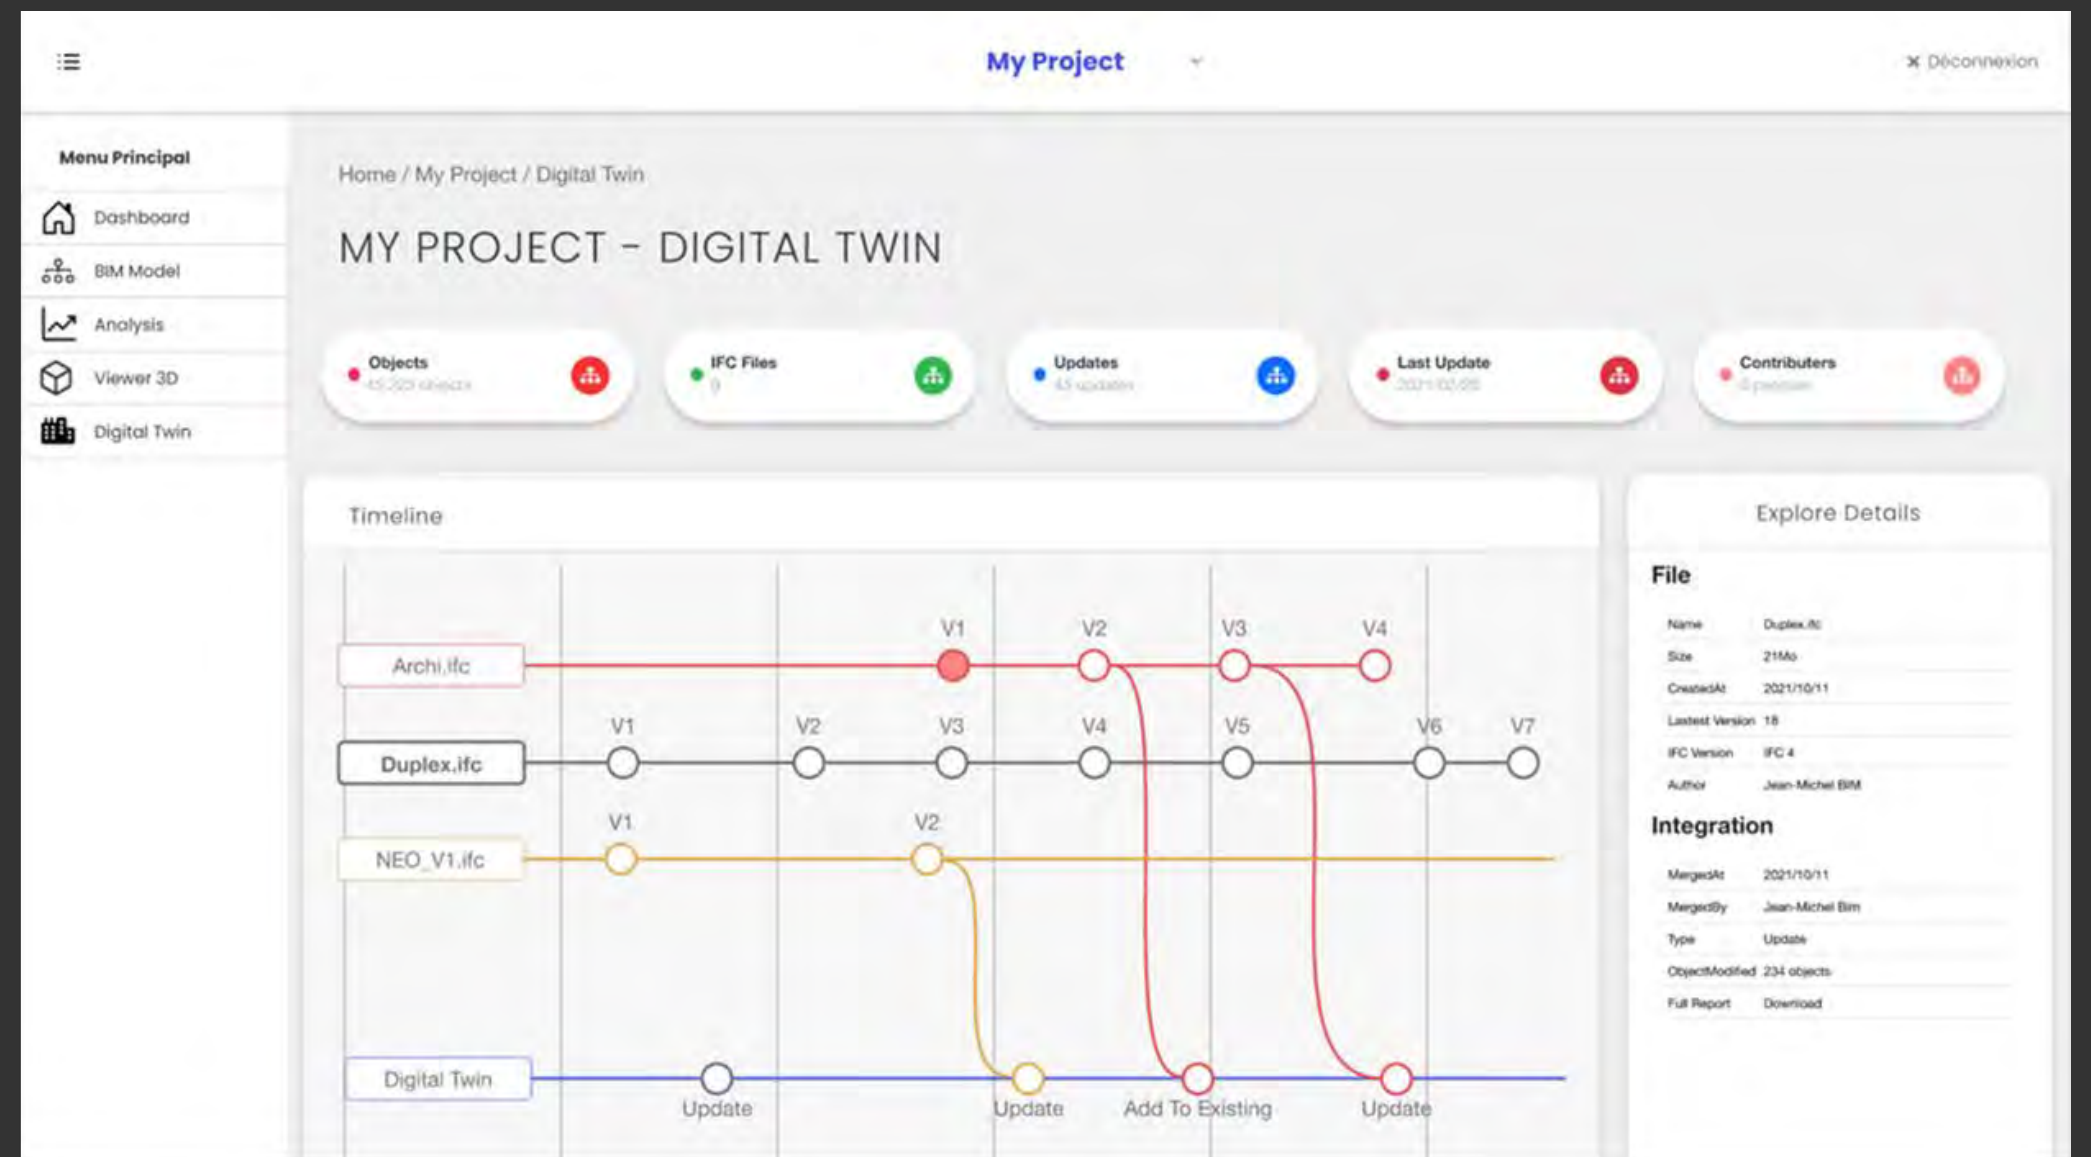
My Project

× Déconnexion

Menu Principal

Dashboard

BIM Model

Analysis

Viewer 3D

Digital Twin

Home / My Project / Digital Twin

MY PROJECT - DIGITAL TWIN

Objects
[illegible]

IFC Files
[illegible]

Updates
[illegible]

Last Update
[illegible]

Contributers
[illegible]

Timeline

Archi.ifc
V1 V2 V3 V4

Duplex.ifc
V1 V2 V3 V4 V5 V6 V7

NEO_V1.ifc
V1 V2

Digital Twin
Update Update Add To Existing Update

Explore Details

File

| Name | Duplex.ifc |
|---|---|
| Size | 21Mo |
| CreatedAt | 2021/10/11 |
| Lastest Version | 18 |
| IFC Version | IFC 4 |
| Author | Jean-Michel BIM |

Integration

| MergedAt | 2021/10/11 |
|---|---|
| MergedBy | Jean-Michel Bim |
| Type | Update |
| ObjectModified | 234 objects |
| Full Report | Download |